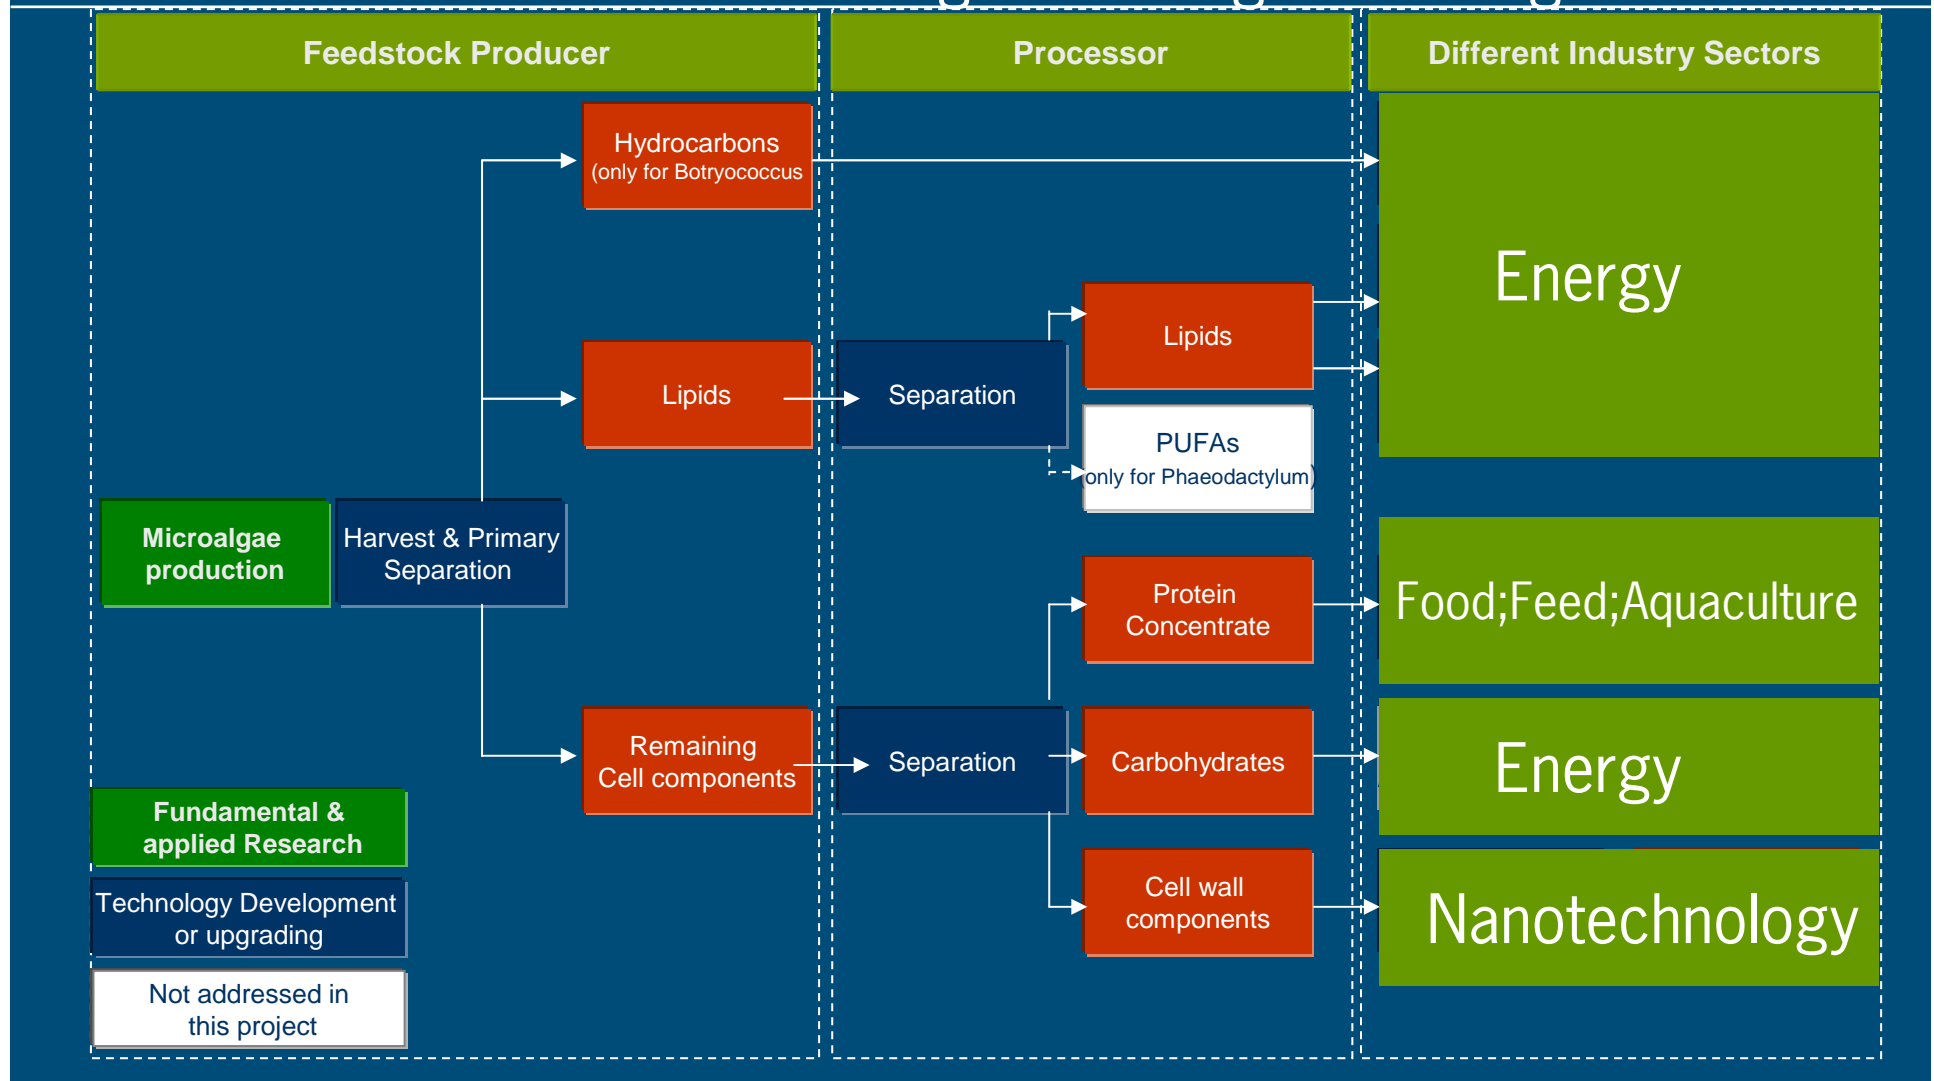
Feedstock Producer

Processor

Different Industry Sectors

Hydrocarbons
(only for Botryococcus

Energy

Lipids

Lipids

Separation

PUFAs
only for Phaeodactylum)

Microalgae production

Harvest & Primary Separation

Protein Concentrate

Food;Feed;Aquaculture

Remaining Cell components

Separation

Carbohydrates

Energy

Fundamental & applied Research

Cell wall components

Nanotechnology

Technology Development or upgrading

Not addressed in this project